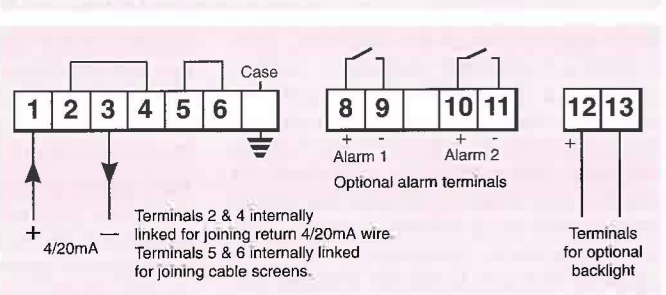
Case

1 2 3 4 5 6

8 9 10 11

12 13

+ -
Alarm 1

+ -
Alarm 2

Optional alarm terminals

+

+ —
4/20mA

Terminals 2 & 4 internally linked for joining return 4/20mA wire. Terminals 5 & 6 internally linked for joining cable screens.

Terminals for optional backlight